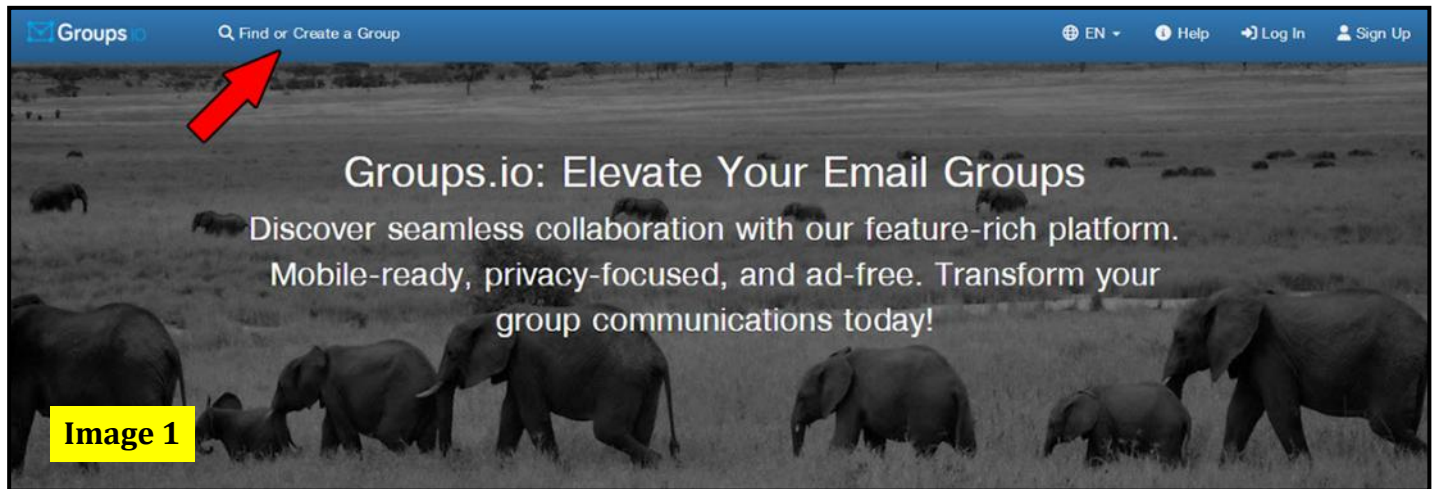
Groups.io

Find or Create a Group

EN

Help

Log In

Sign Up

Groups.io: Elevate Your Email Groups

Discover seamless collaboration with our feature-rich platform. Mobile-ready, privacy-focused, and ad-free. Transform your group communications today!

Image 1